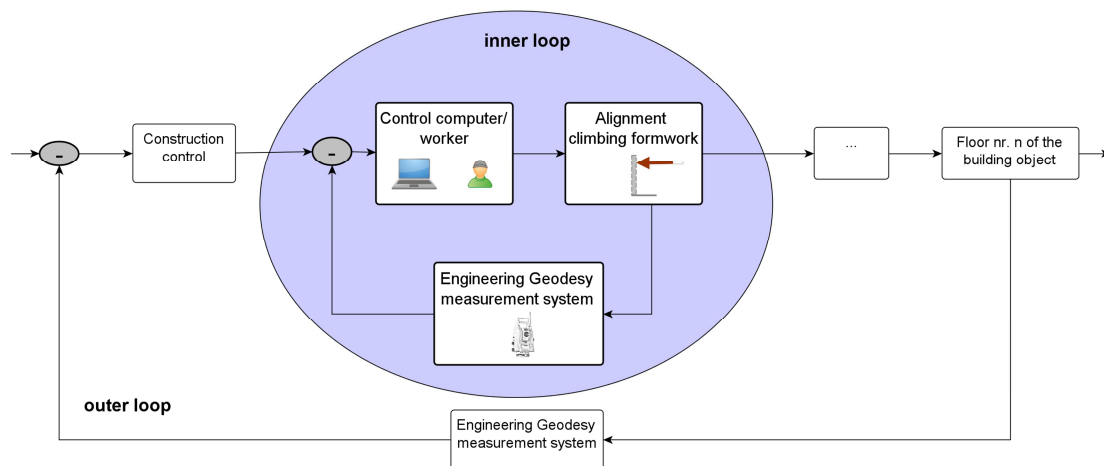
inner loop

-

Construction control

-

Control computer/ worker

Alignment climbing formwork

...

Floor nr. n of the building object

Engineering Geodesy measurement system

outer loop

Engineering Geodesy measurement system